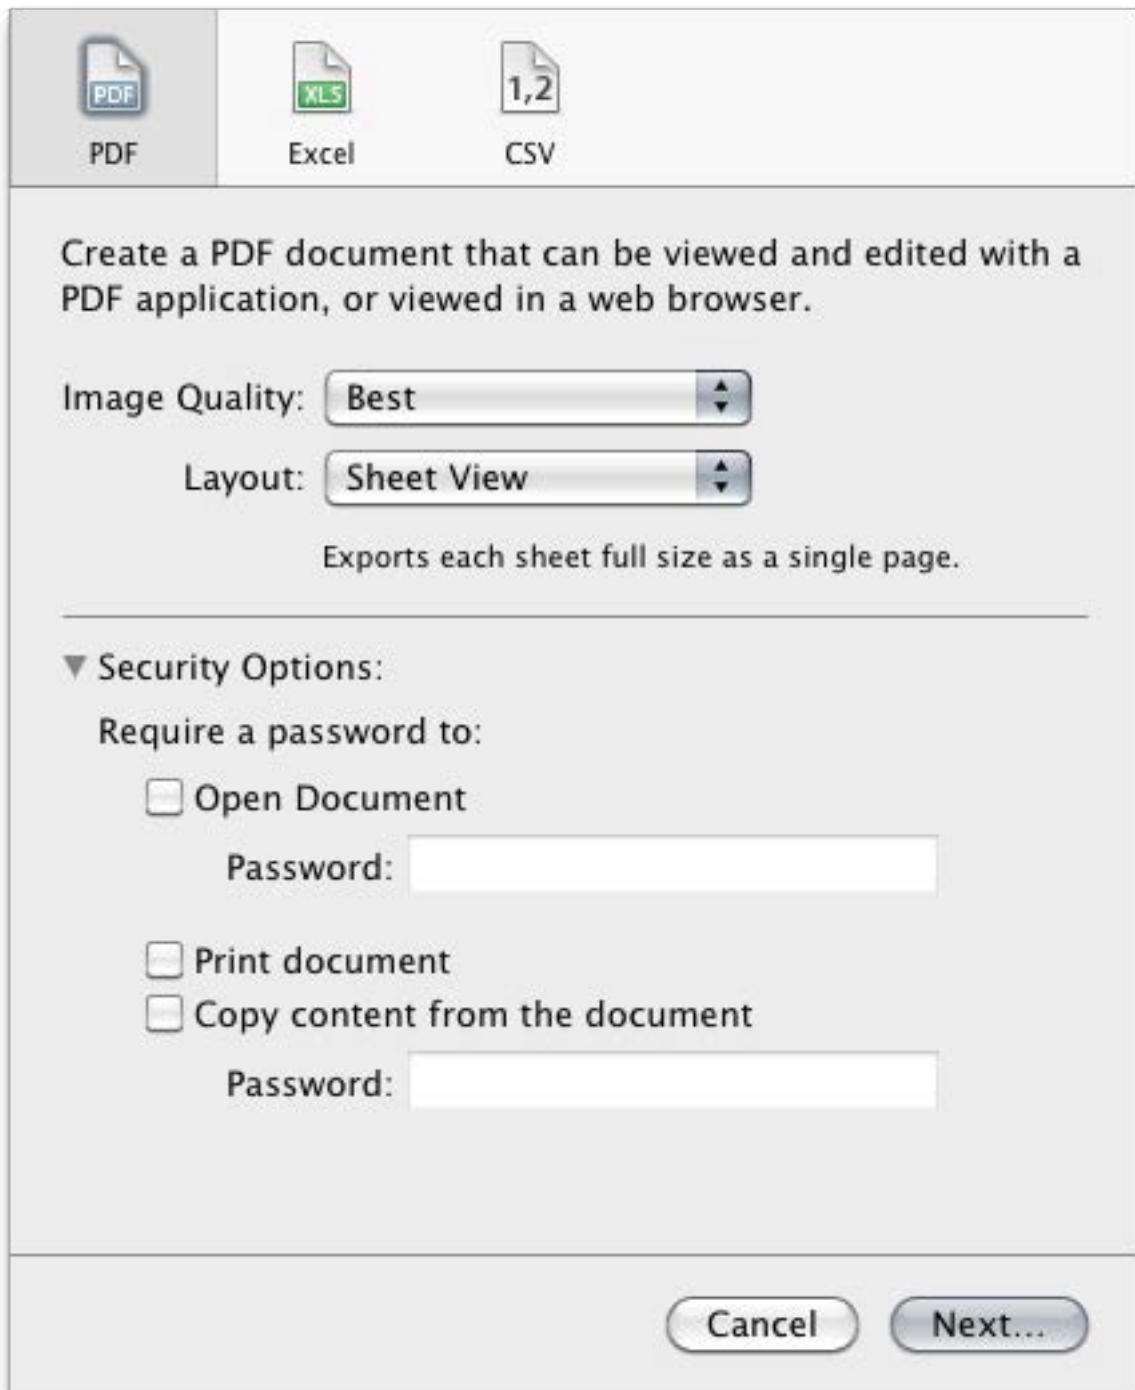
PDF
PDF

XLS
Excel

1,2
CSV

Create a PDF document that can be viewed and edited with a PDF application, or viewed in a web browser.

Image Quality: Best

Layout: Sheet View

Exports each sheet full size as a single page.

▼ Security Options:

Require a password to:

Open Document

Password:

Print document

Copy content from the document

Password:

Cancel

Next...